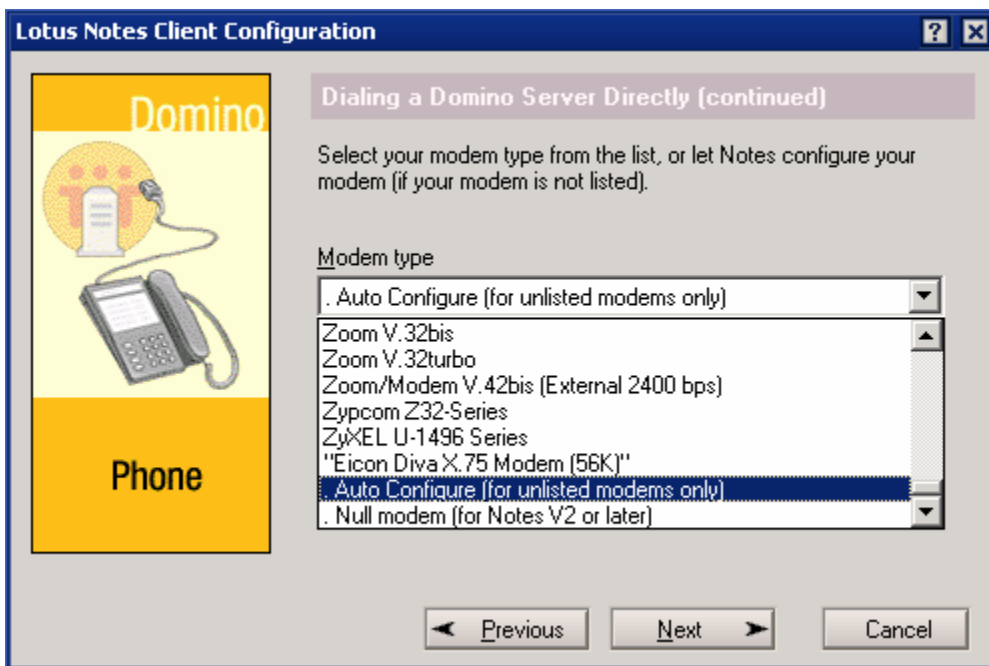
Lotus Notes Client Configuration

Domino

Phone

Dialing a Domino Server Directly (continued)

Select your modem type from the list, or let Notes configure your modem (if your modem is not listed).

Modem type

. Auto Configure (for unlisted modems only)

Zoom V.32bis
Zoom V.32turbo
Zoom/Modem V.42bis (External 2400 bps)
Zypcom Z32-Series
ZyXEL U-1496 Series
"Eicon Diva X.75 Modem (56K)"
. Auto Configure (for unlisted modems only)
. Null modem (for Notes V2 or later)

Previous

Next

Cancel